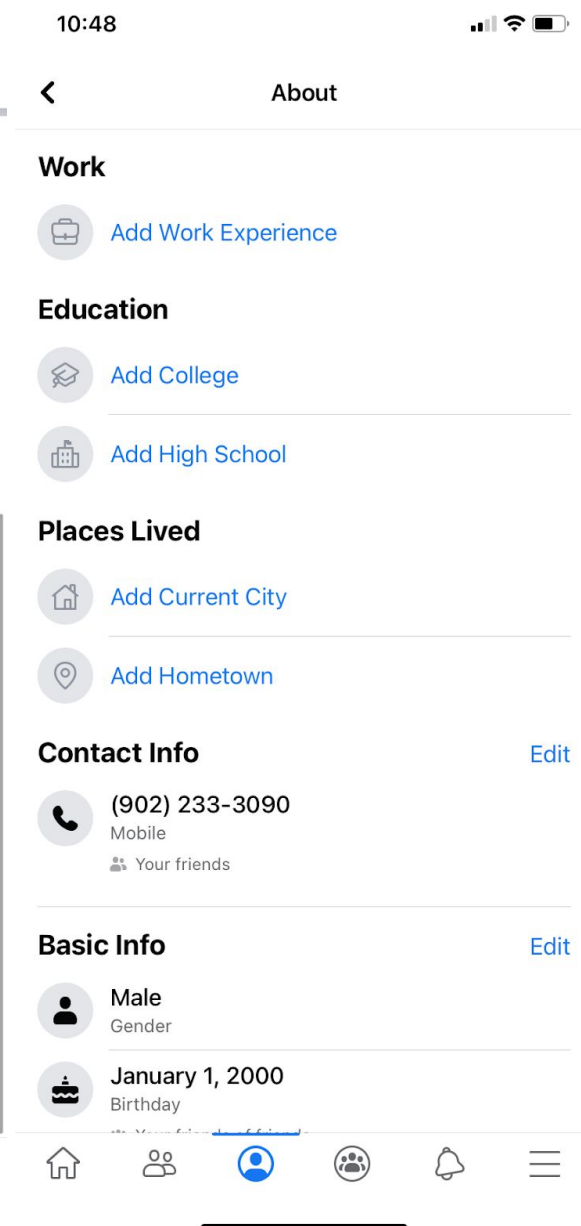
10:48

About

Work

Add Work Experience

Education

Add College

Add High School

Places Lived

Add Current City

Add Hometown

Contact Info

Edit

(902) 233-3090

Mobile

Your friends

Basic Info

Edit

Male

Gender

January 1, 2000

Birthday

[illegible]